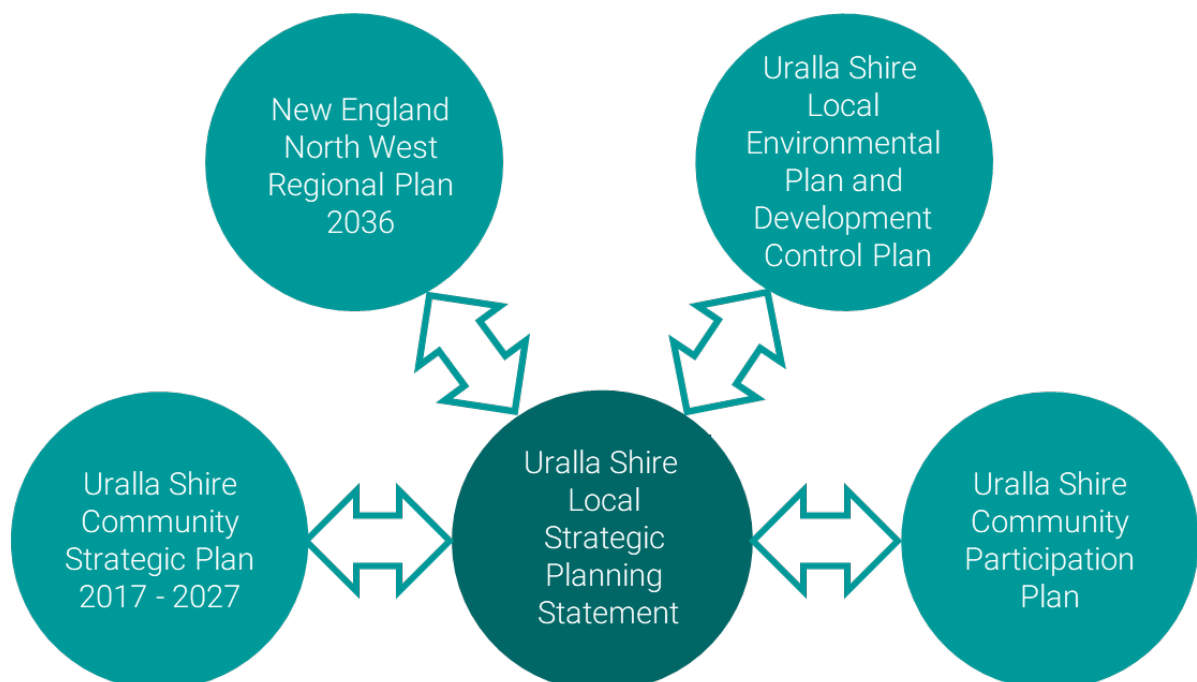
New England North West Regional Plan 2036

Uralla Shire Local Environmental Plan and Development Control Plan

Uralla Shire Community Strategic Plan 2017 - 2027

Uralla Shire Local Strategic Planning Statement

Uralla Shire Community Participation Plan